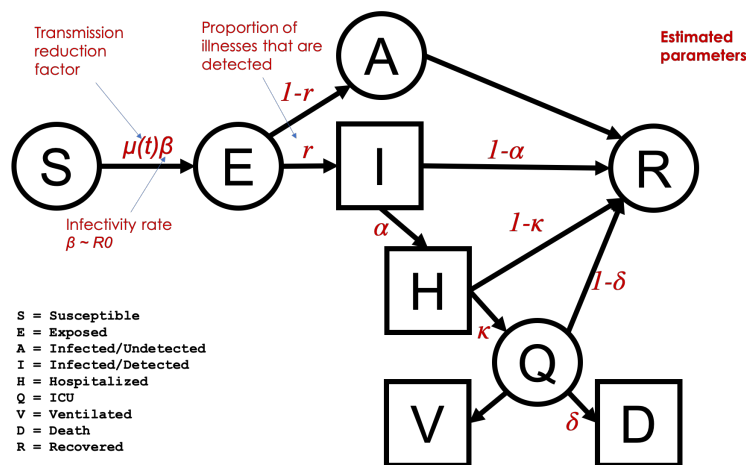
Transmission reduction factor

Proportion of illnesses that are detected

Estimated parameters

A

$1\text{-}r$

S

$\mu(t)\beta$

E

$r$

I

$1\text{-}\alpha$

R

Infectivity rate
$\beta$ ~ $R0$

$\alpha$

$1\text{-}\kappa$

H

$1\text{-}\delta$

$\kappa$

Q

V

$\delta$

D

S = Susceptible
E = Exposed
A = Infected/Undetected
I = Infected/Detected
H = Hospitalized
Q = ICU
V = Ventilated
D = Death
R = Recovered